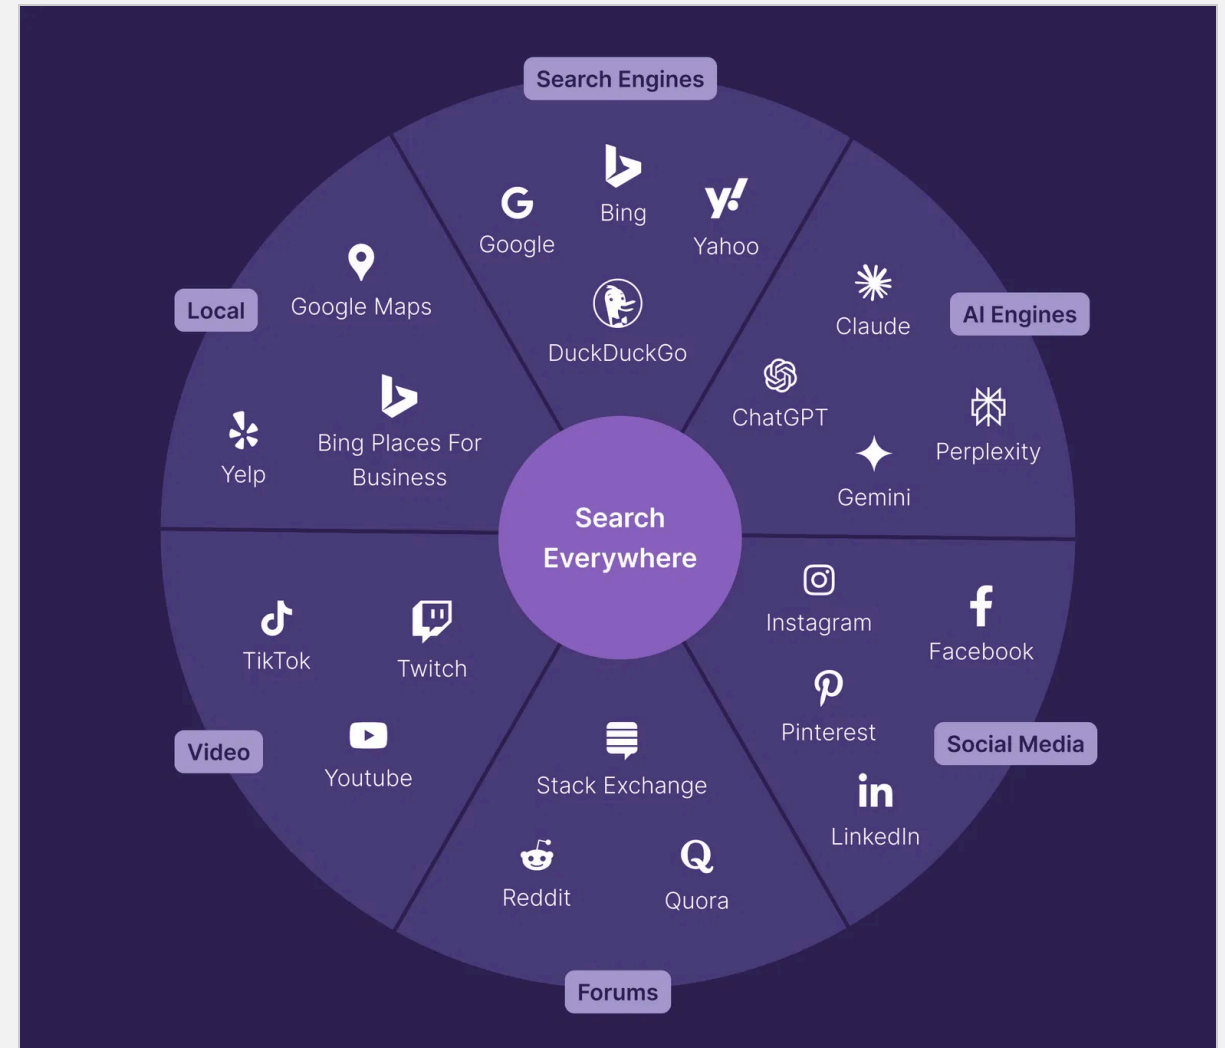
Search Engines

Google

Bing

Yahoo

DuckDuckGo

AI Engines

Claude

ChatGPT

Perplexity

Gemini

Local

Google Maps

Yelp

Bing Places For Business

Search Everywhere

TikTok

Twitch

Video

Youtube

Instagram

Facebook

Pinterest

Social Media

LinkedIn

Stack Exchange

Reddit

Quora

Forums